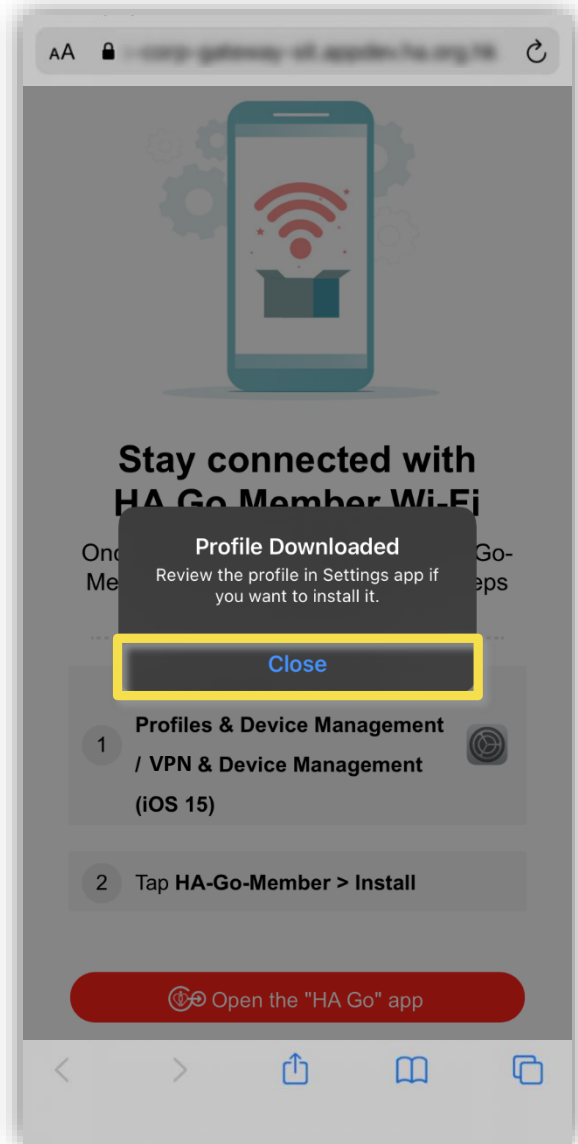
AA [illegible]

Stay connected with HA Go Member Wi-Fi

Onc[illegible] Go-Me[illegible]eps

Profile Downloaded
Review the profile in Settings app if you want to install it.

Close

1 Profiles & Device Management / VPN & Device Management (iOS 15)

2 Tap HA-Go-Member > Install

Open the "HA Go" app